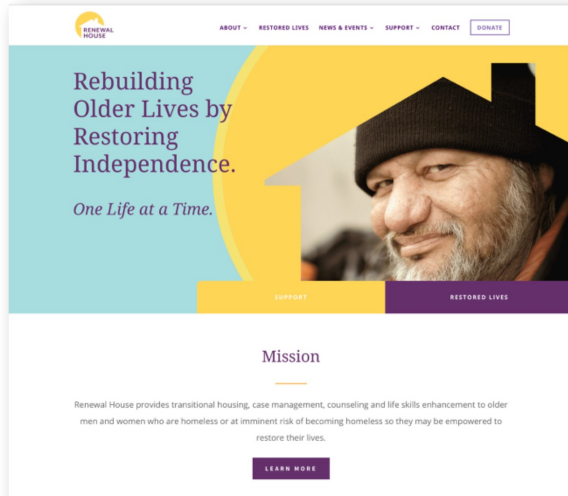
RENEWAL HOUSE

ABOUT ⌄ RESTORED LIVES NEWS & EVENTS ⌄ SUPPORT ⌄ CONTACT DONATE

Rebuilding Older Lives by Restoring Independence.

One Life at a Time.

SUPPORT

RESTORED LIVES

Mission

Renewal House provides transitional housing, case management, counseling and life skills enhancement to older men and women who are homeless or at imminent risk of becoming homeless so they may be empowered to restore their lives.

LEARN MORE